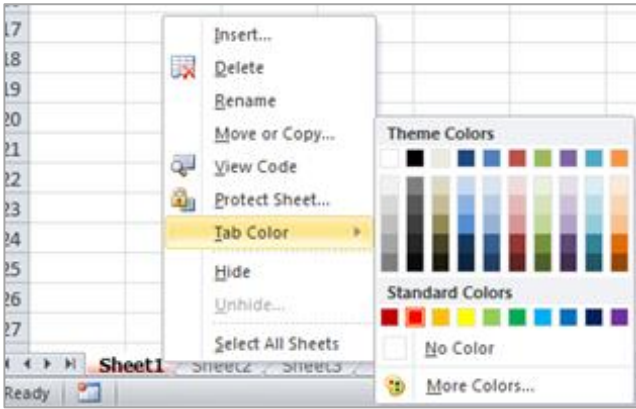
17
18
19
20
21
22
23
24
25
26
27

Insert...
Delete
Rename
Move or Copy...
View Code
Protect Sheet...
Tab Color
Hide
Unhide...
Select All Sheets

Theme Colors
Standard Colors
No Color
More Colors...

Sheet1 Sheet2 Sheet3
Ready